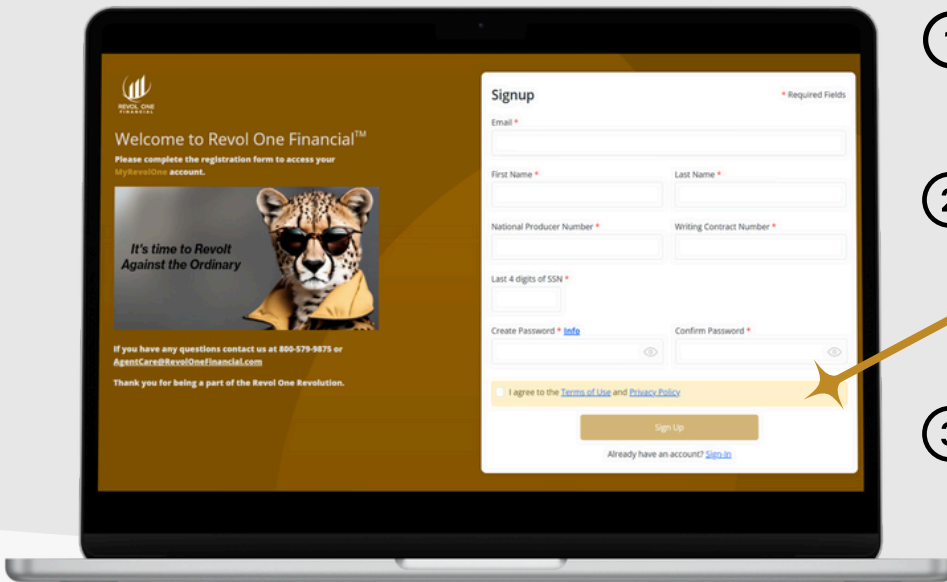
REVOL ONE FINANCIAL

Welcome to Revol One Financial™

Please complete the registration form to access your MyRevolOne account.

It's time to Revolt Against the Ordinary

If you have any questions contact us at 800-579-9875 or AgentCare@RevolOneFinancial.com

Thank you for being a part of the Revol One Revolution.

Signup

* Required Fields

Email *

First Name *

Last Name *

National Producer Number *

Writing Contract Number *

Last 4 digits of SSN *

Create Password * Info

Confirm Password *

I agree to the Terms of Use and Privacy Policy

Sign Up

Already have an account? Sign in

1

2

3